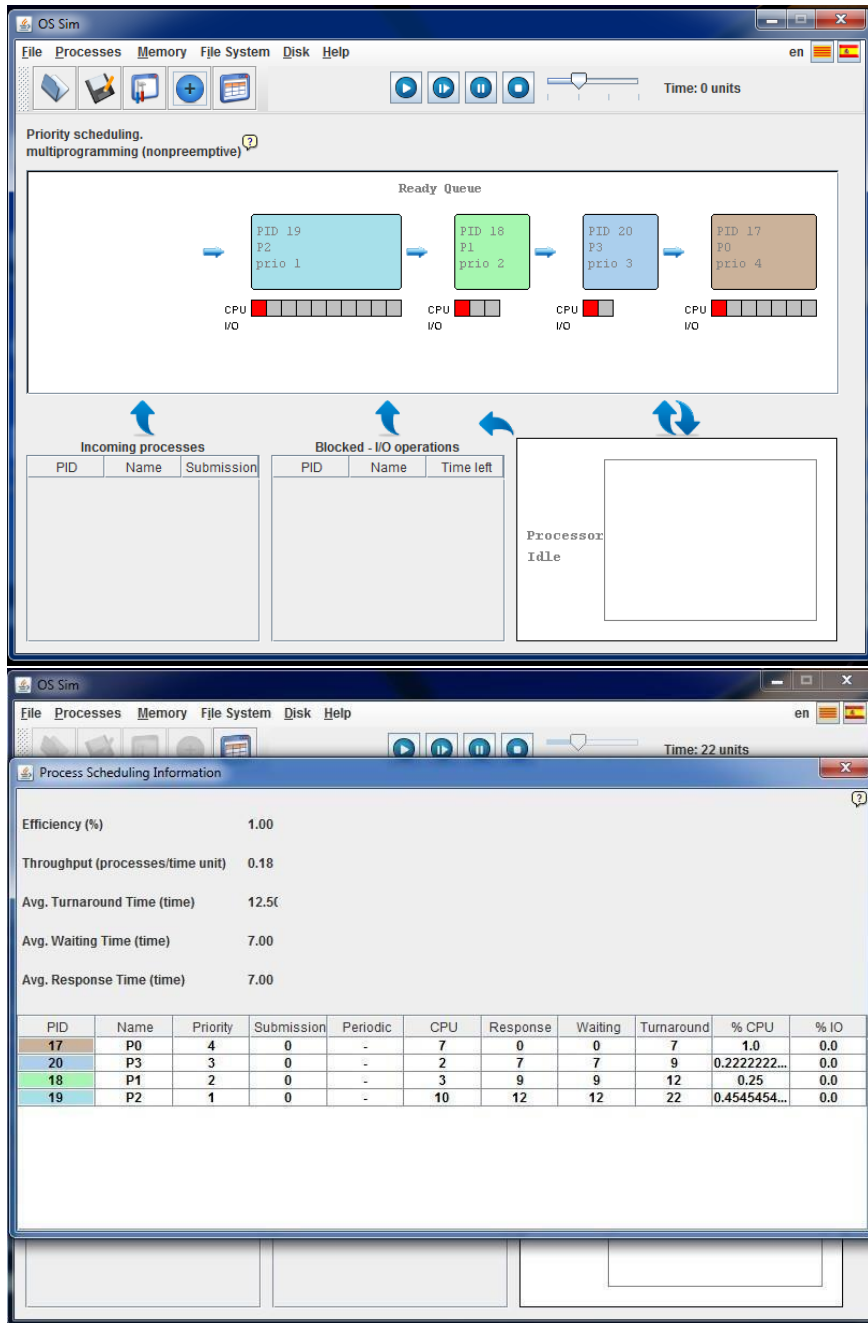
OS Sim

File Processes Memory File System Disk Help

en

Time: 0 units

Priority scheduling.
multiprogramming (nonpreemptive)

Ready Queue

PID 19
P2
prio 1

PID 18
P1
prio 2

PID 20
P3
prio 3

PID 17
P0
prio 4

CPU
I/O

CPU
I/O

CPU
I/O

CPU
I/O

Incoming processes

| PID | Name | Submission |
|---|---|---|

Blocked - I/O operations

| PID | Name | Time left |
|---|---|---|

Processor
Idle

OS Sim

File Processes Memory File System Disk Help

en

Time: 22 units

Process Scheduling Information

Efficiency (%) 1.00

Throughput (processes/time unit) 0.18

Avg. Turnaround Time (time) 12.5(

Avg. Waiting Time (time) 7.00

Avg. Response Time (time) 7.00

| PID | Name | Priority | Submission | Periodic | CPU | Response | Waiting | Turnaround | % CPU | % IO |
|---|---|---|---|---|---|---|---|---|---|---|
| 17 | P0 | 4 | 0 | - | 7 | 0 | 0 | 7 | 1.0 | 0.0 |
| 20 | P3 | 3 | 0 | - | 2 | 7 | 7 | 9 | 0.2222222... | 0.0 |
| 18 | P1 | 2 | 0 | - | 3 | 9 | 9 | 12 | 0.25 | 0.0 |
| 19 | P2 | 1 | 0 | - | 10 | 12 | 12 | 22 | 0.4545454... | 0.0 |